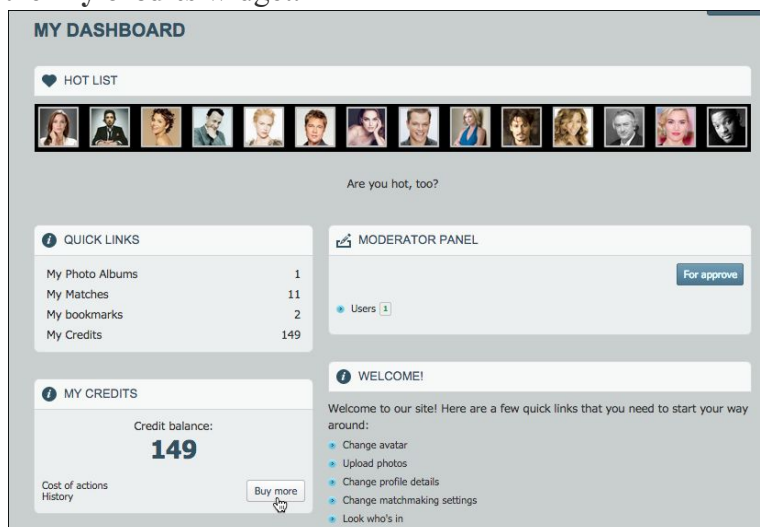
MY DASHBOARD

HOT LIST

Are you hot, too?

QUICK LINKS

| | |
|---|---|
| My Photo Albums | 1 |
| My Matches | 11 |
| My bookmarks | 2 |
| My Credits | 149 |

MY CREDITS

Credit balance:

149

Cost of actions
History

Buy more

MODERATOR PANEL

For approve

Users 1

WELCOME!

Welcome to our site! Here are a few quick links that you need to start your way around:

- Change avatar
- Upload photos
- Change profile details
- Change matchmaking settings
- Look who's in